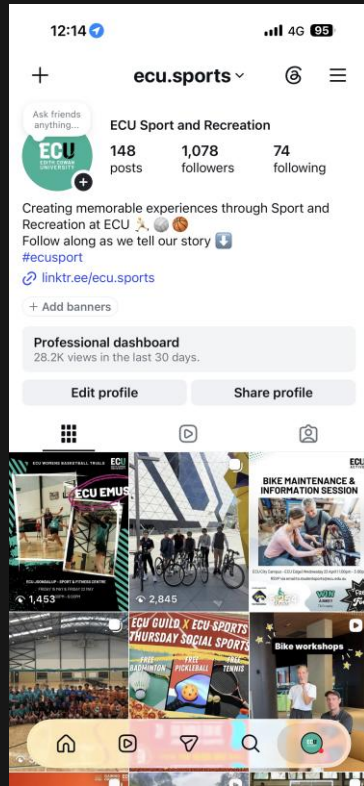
12:14

4G 95

+

ecu.sports

Ask friends anything...

ECU
EDITH COWAN UNIVERSITY

ECU Sport and Recreation

148 posts

1,078 followers

74 following

Creating memorable experiences through Sport and Recreation at ECU 🏃 🏐 🏀
Follow along as we tell our story ⬇️
#ecusport

linktr.ee/ecu.sports

+ Add banners

Professional dashboard
28.2K views in the last 30 days.

Edit profile

Share profile

ECU WOMENS BASKETBALL TRIALS

ECU

ECU EMUS

1,453

2,845

BIKE MAINTENANCE & INFORMATION SESSION

ECU GUILD X ECU SPORTS THURSDAY SOCIAL SPORTS

FREE BADMINTON

FREE PICKLEBALL

FREE TENNIS

Bike workshops